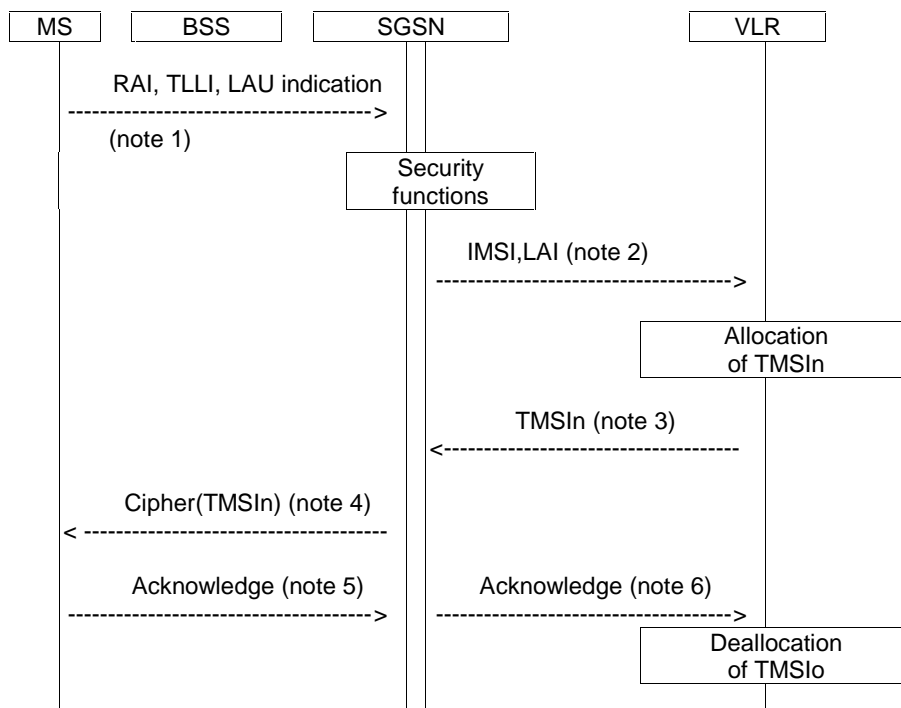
MS
BSS
SGSN
VLR

RAI, TLLI, LAU indication
(note 1)

Security functions

IMSI,LAI (note 2)

Allocation of TMSIn

TMSIn (note 3)

Cipher(TMSIn) (note 4)

Acknowledge (note 5)

Acknowledge (note 6)

Deallocation of TMSIo